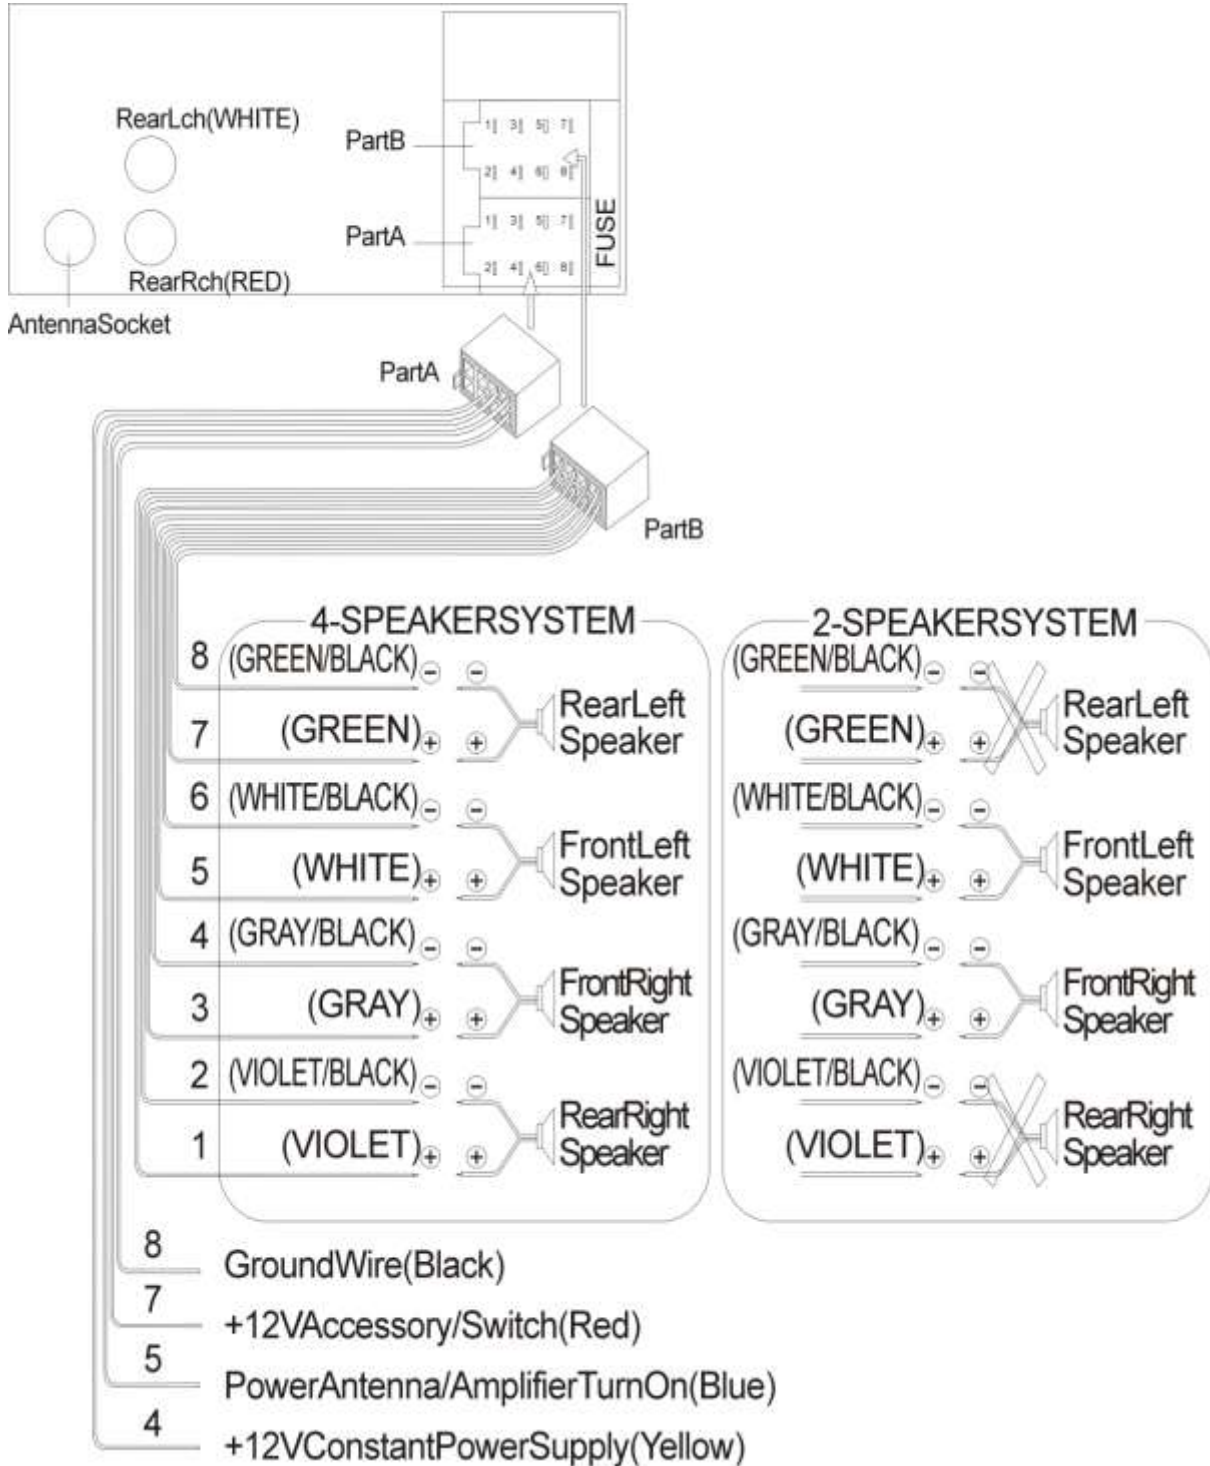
RearLch(WHITE)

PartB

1 3 5 7
2 4 6 8

PartA

1 3 5 7
2 4 6 8

FUSE

RearRch(RED)

AntennaSocket

PartA

PartB

4-SPEAKERSYSTEM

8 (GREEN/BLACK) − −
7 (GREEN) + +
RearLeft Speaker
6 (WHITE/BLACK) − −
5 (WHITE) + +
FrontLeft Speaker
4 (GRAY/BLACK) − −
3 (GRAY) + +
FrontRight Speaker
2 (VIOLET/BLACK) − −
1 (VIOLET) + +
RearRight Speaker

2-SPEAKERSYSTEM

(GREEN/BLACK) − −
(GREEN) + +
RearLeft Speaker
(WHITE/BLACK) − −
(WHITE) + +
FrontLeft Speaker
(GRAY/BLACK) − −
(GRAY) + +
FrontRight Speaker
(VIOLET/BLACK) − −
(VIOLET) + +
RearRight Speaker

8 GroundWire(Black)
7 +12VAccessory/Switch(Red)
5 PowerAntenna/AmplifierTurnOn(Blue)
4 +12VConstantPowerSupply(Yellow)